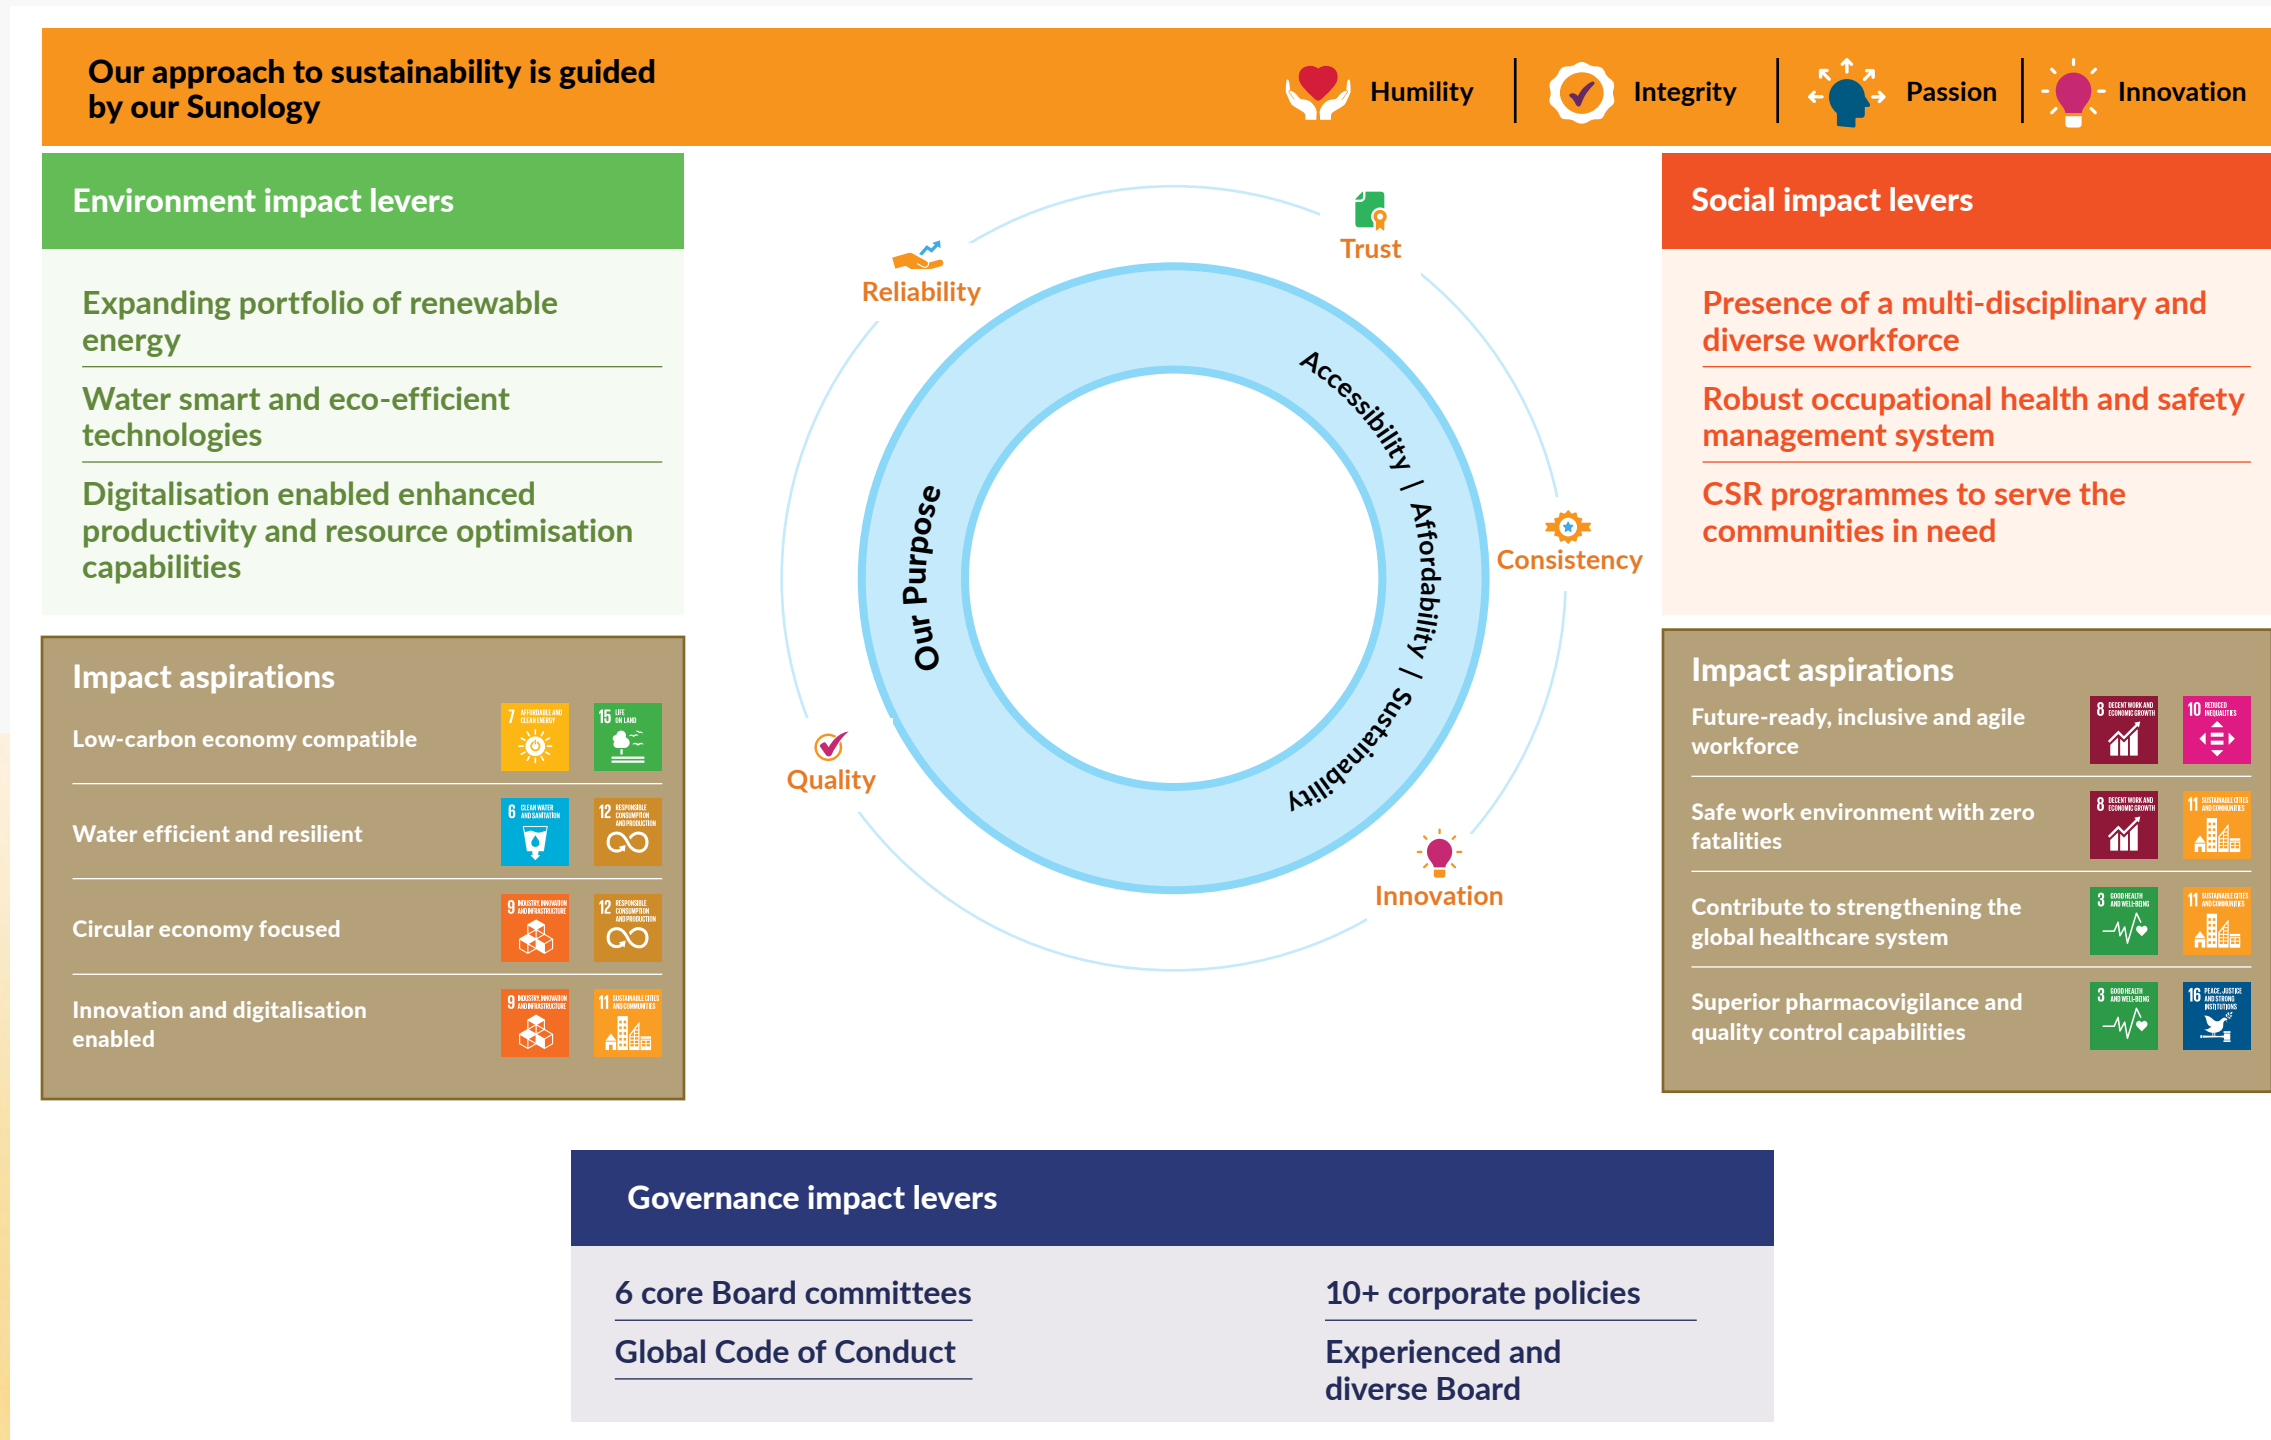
Our approach to sustainability is guided by our Sunology

Humility | Integrity | Passion | Innovation

Environment impact levers

Expanding portfolio of renewable energy

Water smart and eco-efficient technologies

Digitalisation enabled enhanced productivity and resource optimisation capabilities

Impact aspirations

Low-carbon economy compatible
7 AFFORDABLE AND CLEAN ENERGY
15 LIFE ON LAND

Water efficient and resilient
6 CLEAN WATER AND SANITATION
12 RESPONSIBLE CONSUMPTION AND PRODUCTION

Circular economy focused
9 INDUSTRY, INNOVATION AND INFRASTRUCTURE
12 RESPONSIBLE CONSUMPTION AND PRODUCTION

Innovation and digitalisation enabled
9 INDUSTRY, INNOVATION AND INFRASTRUCTURE
11 SUSTAINABLE CITIES AND COMMUNITIES

Trust
Reliability
Consistency
Quality
Innovation

Our Purpose
Accessibility / Affordability / Sustainability

Social impact levers

Presence of a multi-disciplinary and diverse workforce

Robust occupational health and safety management system

CSR programmes to serve the communities in need

Impact aspirations

Future-ready, inclusive and agile workforce
8 DECENT WORK AND ECONOMIC GROWTH
10 REDUCED INEQUALITIES

Safe work environment with zero fatalities
8 DECENT WORK AND ECONOMIC GROWTH
11 SUSTAINABLE CITIES AND COMMUNITIES

Contribute to strengthening the global healthcare system
3 GOOD HEALTH AND WELL-BEING
11 SUSTAINABLE CITIES AND COMMUNITIES

Superior pharmacovigilance and quality control capabilities
3 GOOD HEALTH AND WELL-BEING
16 PEACE, JUSTICE AND STRONG INSTITUTIONS

Governance impact levers

6 core Board committees

Global Code of Conduct

10+ corporate policies

Experienced and diverse Board